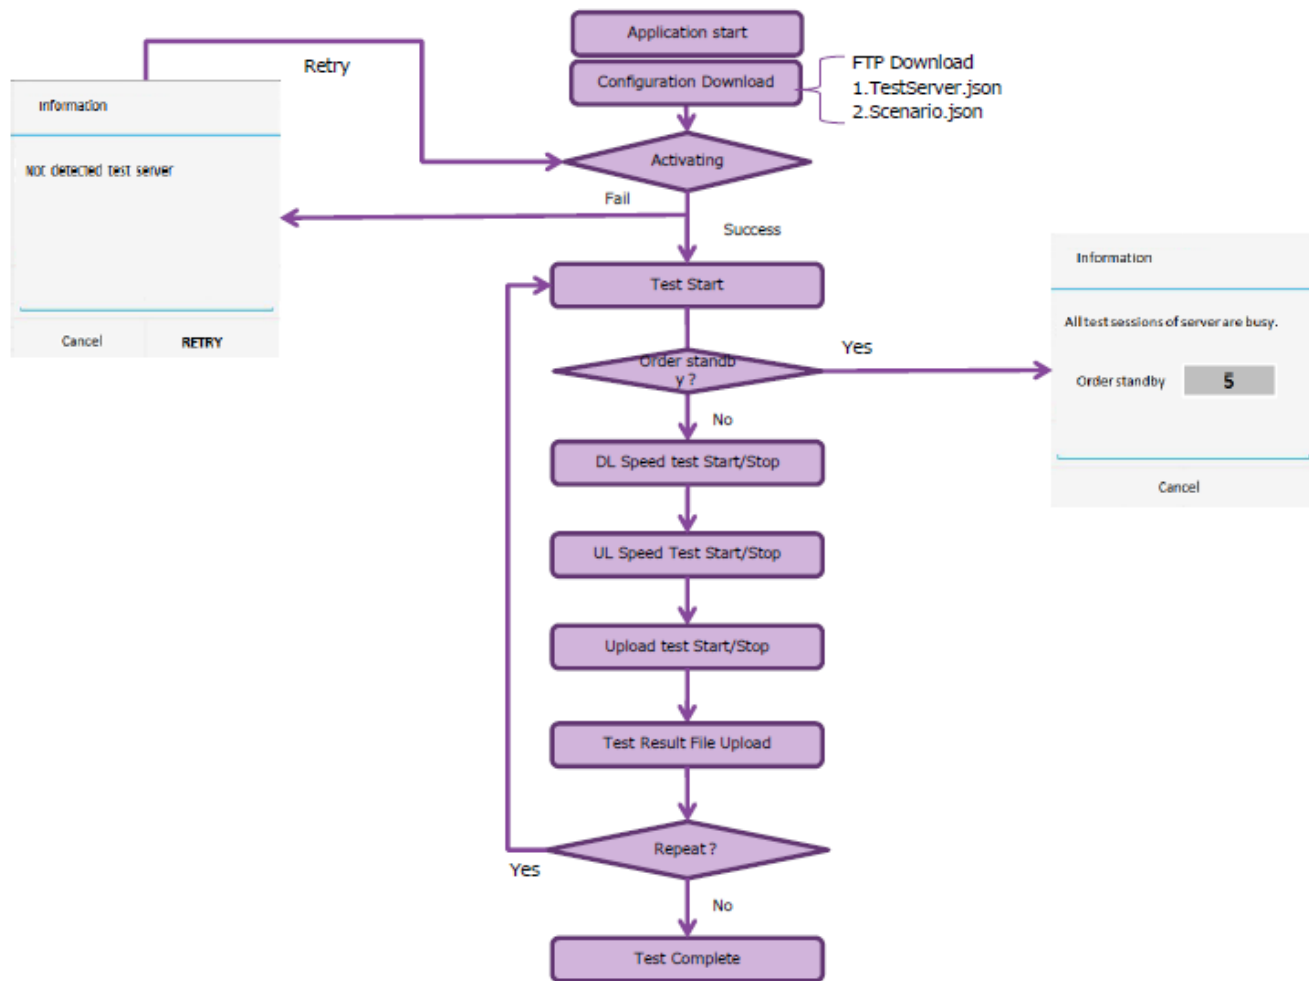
Retry

Information

Not detected test server

Cancel RETRY

Application start

Configuration Download

FTP Download
1.TestServer.json
2.Scenario.json

Activating

Fail

Success

Test Start

Order standb y ?

Yes

Information

All test sessions of server are busy.

Order standby 5

Cancel

No

DL Speed test Start/Stop

UL Speed Test Start/Stop

Upload test Start/Stop

Test Result File Upload

Repeat ?

Yes

No

Test Complete